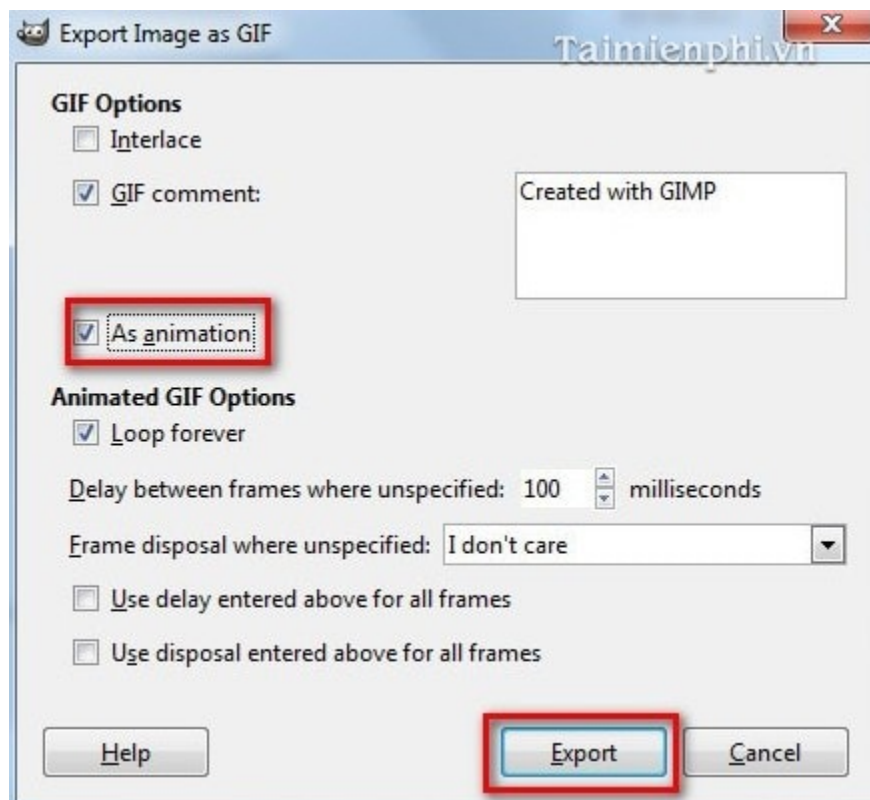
Export Image as GIF

Taimienphi.vn

GIF Options

Interlace

GIF comment:

Created with GIMP

As animation

Animated GIF Options

Loop forever

Delay between frames where unspecified: 100 milliseconds

Frame disposal where unspecified: I don't care

Use delay entered above for all frames

Use disposal entered above for all frames

Help

Export

Cancel